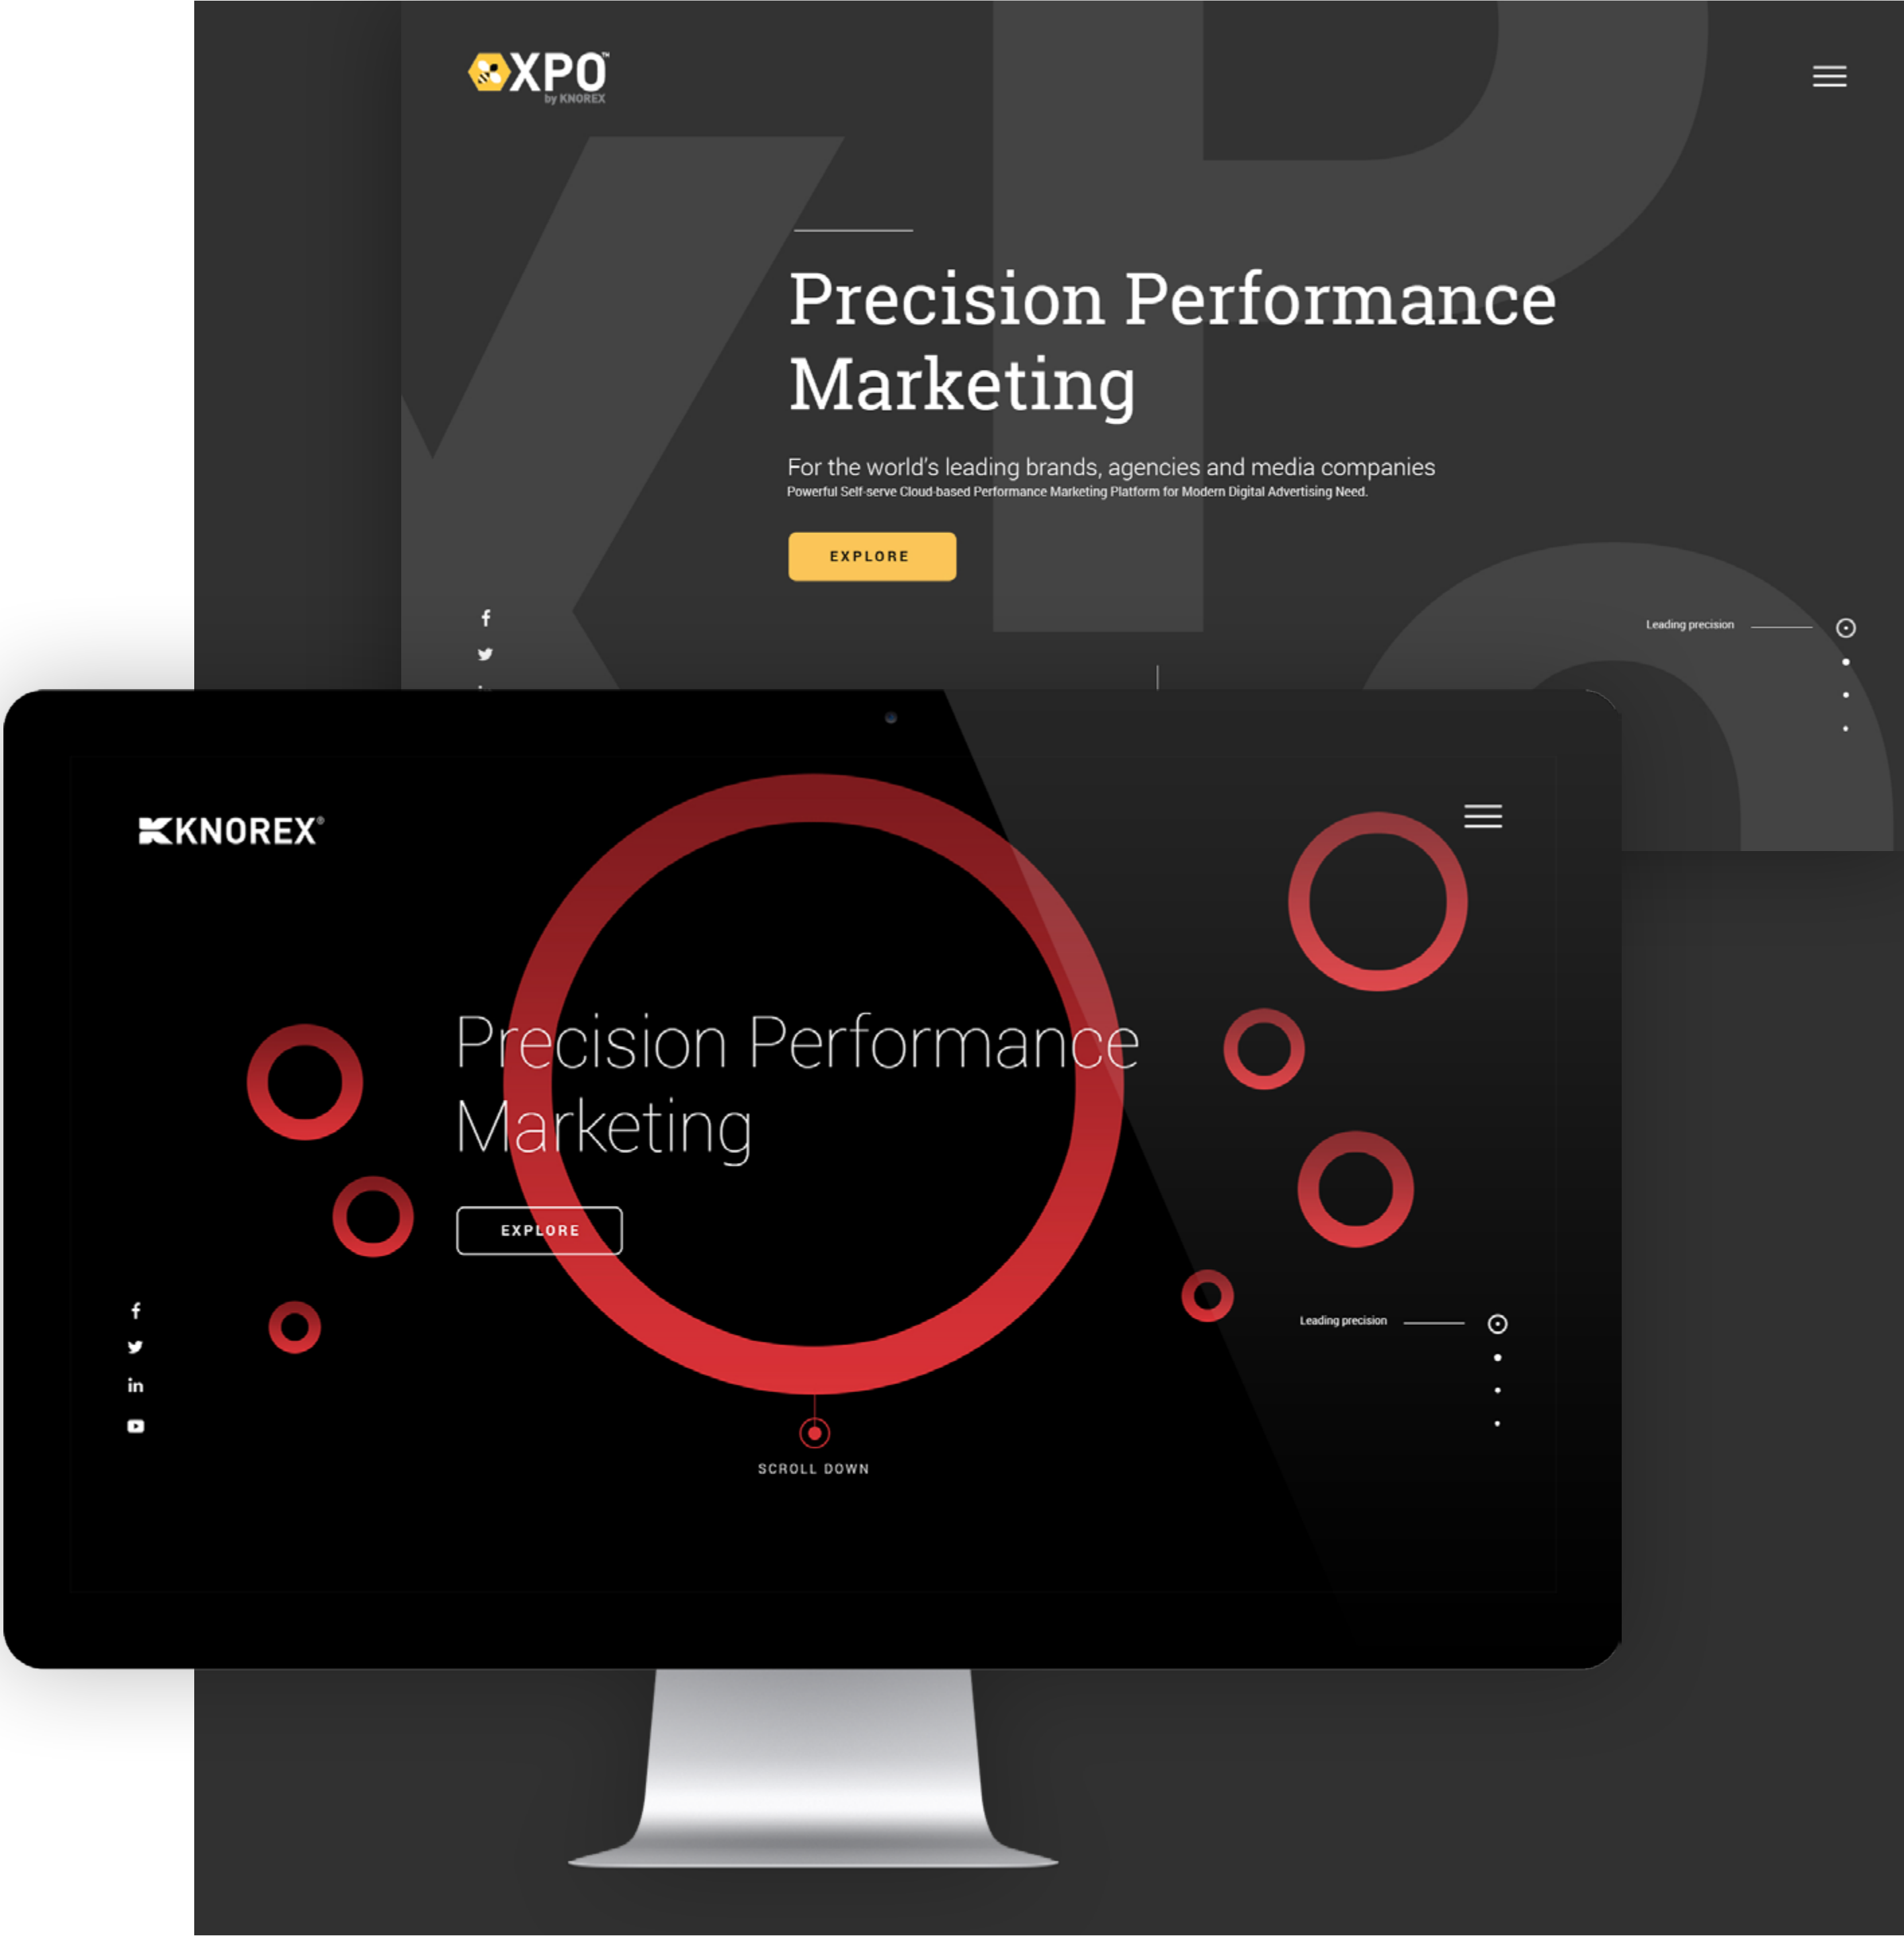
XPO™
by KNOREX

Precision Performance Marketing

For the world's leading brands, agencies and media companies
Powerful Self-serve Cloud-based Performance Marketing Platform for Modern Digital Advertising Need.

EXPLORE

Leading precision

KNOREX®

Precision Performance Marketing

EXPLORE

Leading precision

SCROLL DOWN